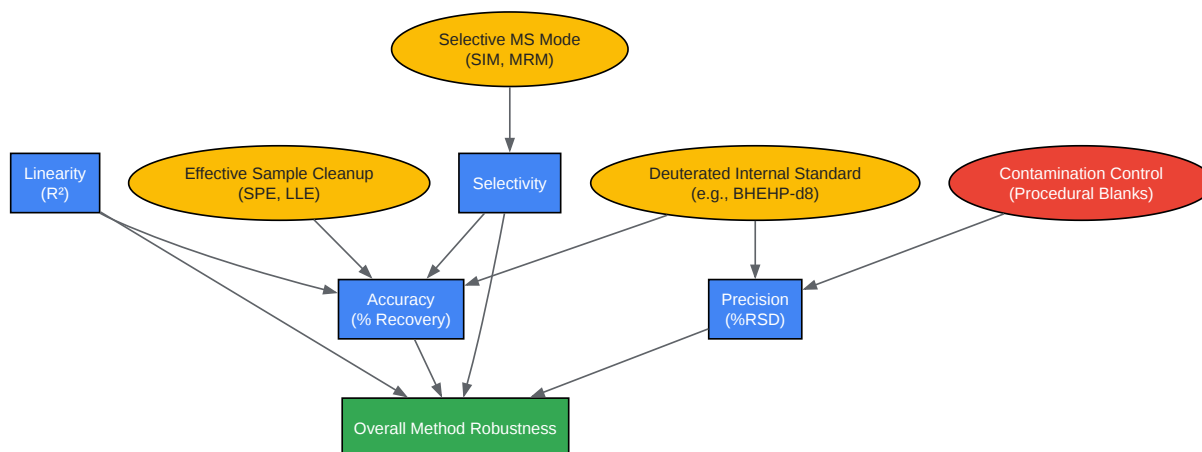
Selective MS Mode
(SIM, MRM)

Linearity
($R^2$)

Effective Sample Cleanup
(SPE, LLE)

Selectivity

Deuterated Internal Standard
(e.g., BHEHP-d8)

Contamination Control
(Procedural Blanks)

Accuracy
(% Recovery)

Precision
(%RSD)

Overall Method Robustness